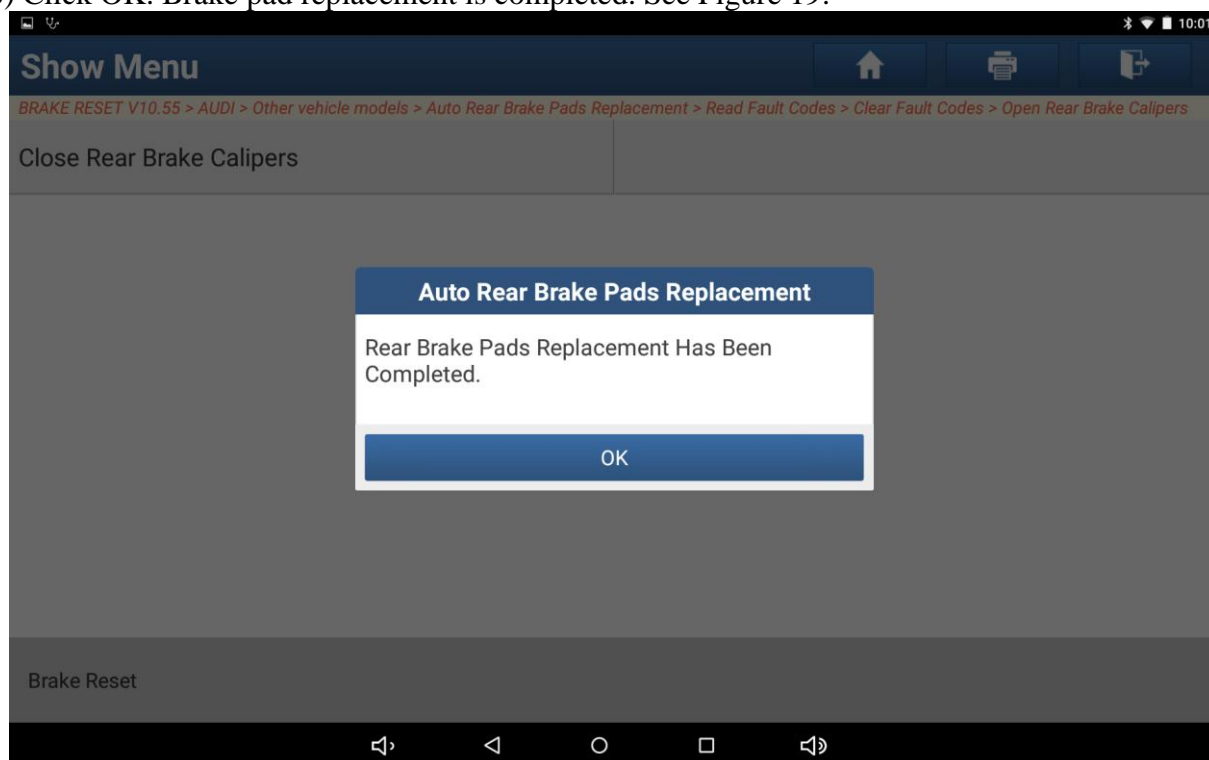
) Click OK. Brake pad replacement is completed. See Figure 19.

10:01

Show Menu

BRAKE RESET V10.55 > AUDI > Other vehicle models > Auto Rear Brake Pads Replacement > Read Fault Codes > Clear Fault Codes > Open Rear Brake Calipers

Close Rear Brake Calipers

Auto Rear Brake Pads Replacement

Rear Brake Pads Replacement Has Been Completed.

OK

Brake Reset